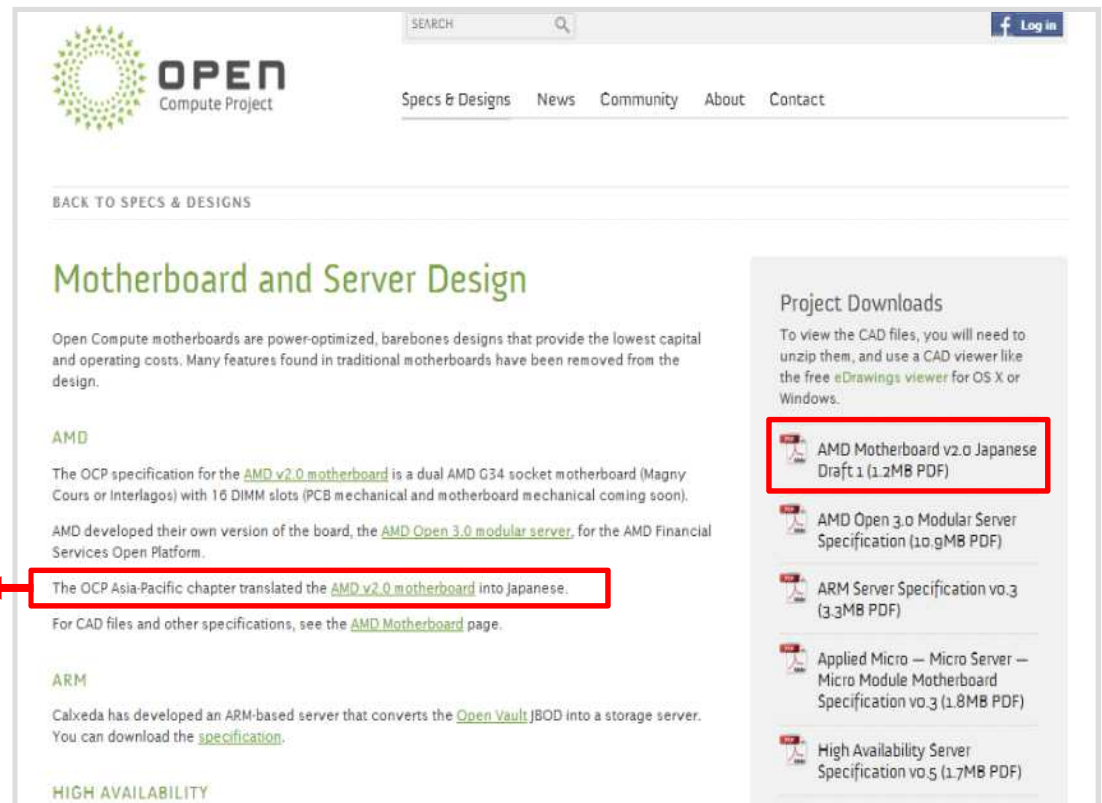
SEARCH

Log in

OPEN
Compute Project

Specs & Designs News Community About Contact

BACK TO SPECS & DESIGNS

Motherboard and Server Design

Open Compute motherboards are power-optimized, barebones designs that provide the lowest capital and operating costs. Many features found in traditional motherboards have been removed from the design.

AMD

The OCP specification for the AMD v2.0 motherboard is a dual AMD G34 socket motherboard (Magny Cours or Interlagos) with 16 DIMM slots (PCB mechanical and motherboard mechanical coming soon).

AMD developed their own version of the board, the AMD Open 3.0 modular server, for the AMD Financial Services Open Platform.

The OCP Asia-Pacific chapter translated the AMD v2.0 motherboard into Japanese.

For CAD files and other specifications, see the AMD Motherboard page.

ARM

Calxeda has developed an ARM-based server that converts the Open Vault JBOD into a storage server. You can download the specification.

HIGH AVAILABILITY

Project Downloads

To view the CAD files, you will need to unzip them, and use a CAD viewer like the free eDrawings viewer for OS X or Windows.

AMD Motherboard v2.0 Japanese Draft 1 (1.2MB PDF)

AMD Open 3.0 Modular Server Specification (10.9MB PDF)

ARM Server Specification v0.3 (3.3MB PDF)

Applied Micro — Micro Server — Micro Module Motherboard Specification v0.3 (1.8MB PDF)

High Availability Server Specification v0.5 (1.7MB PDF)